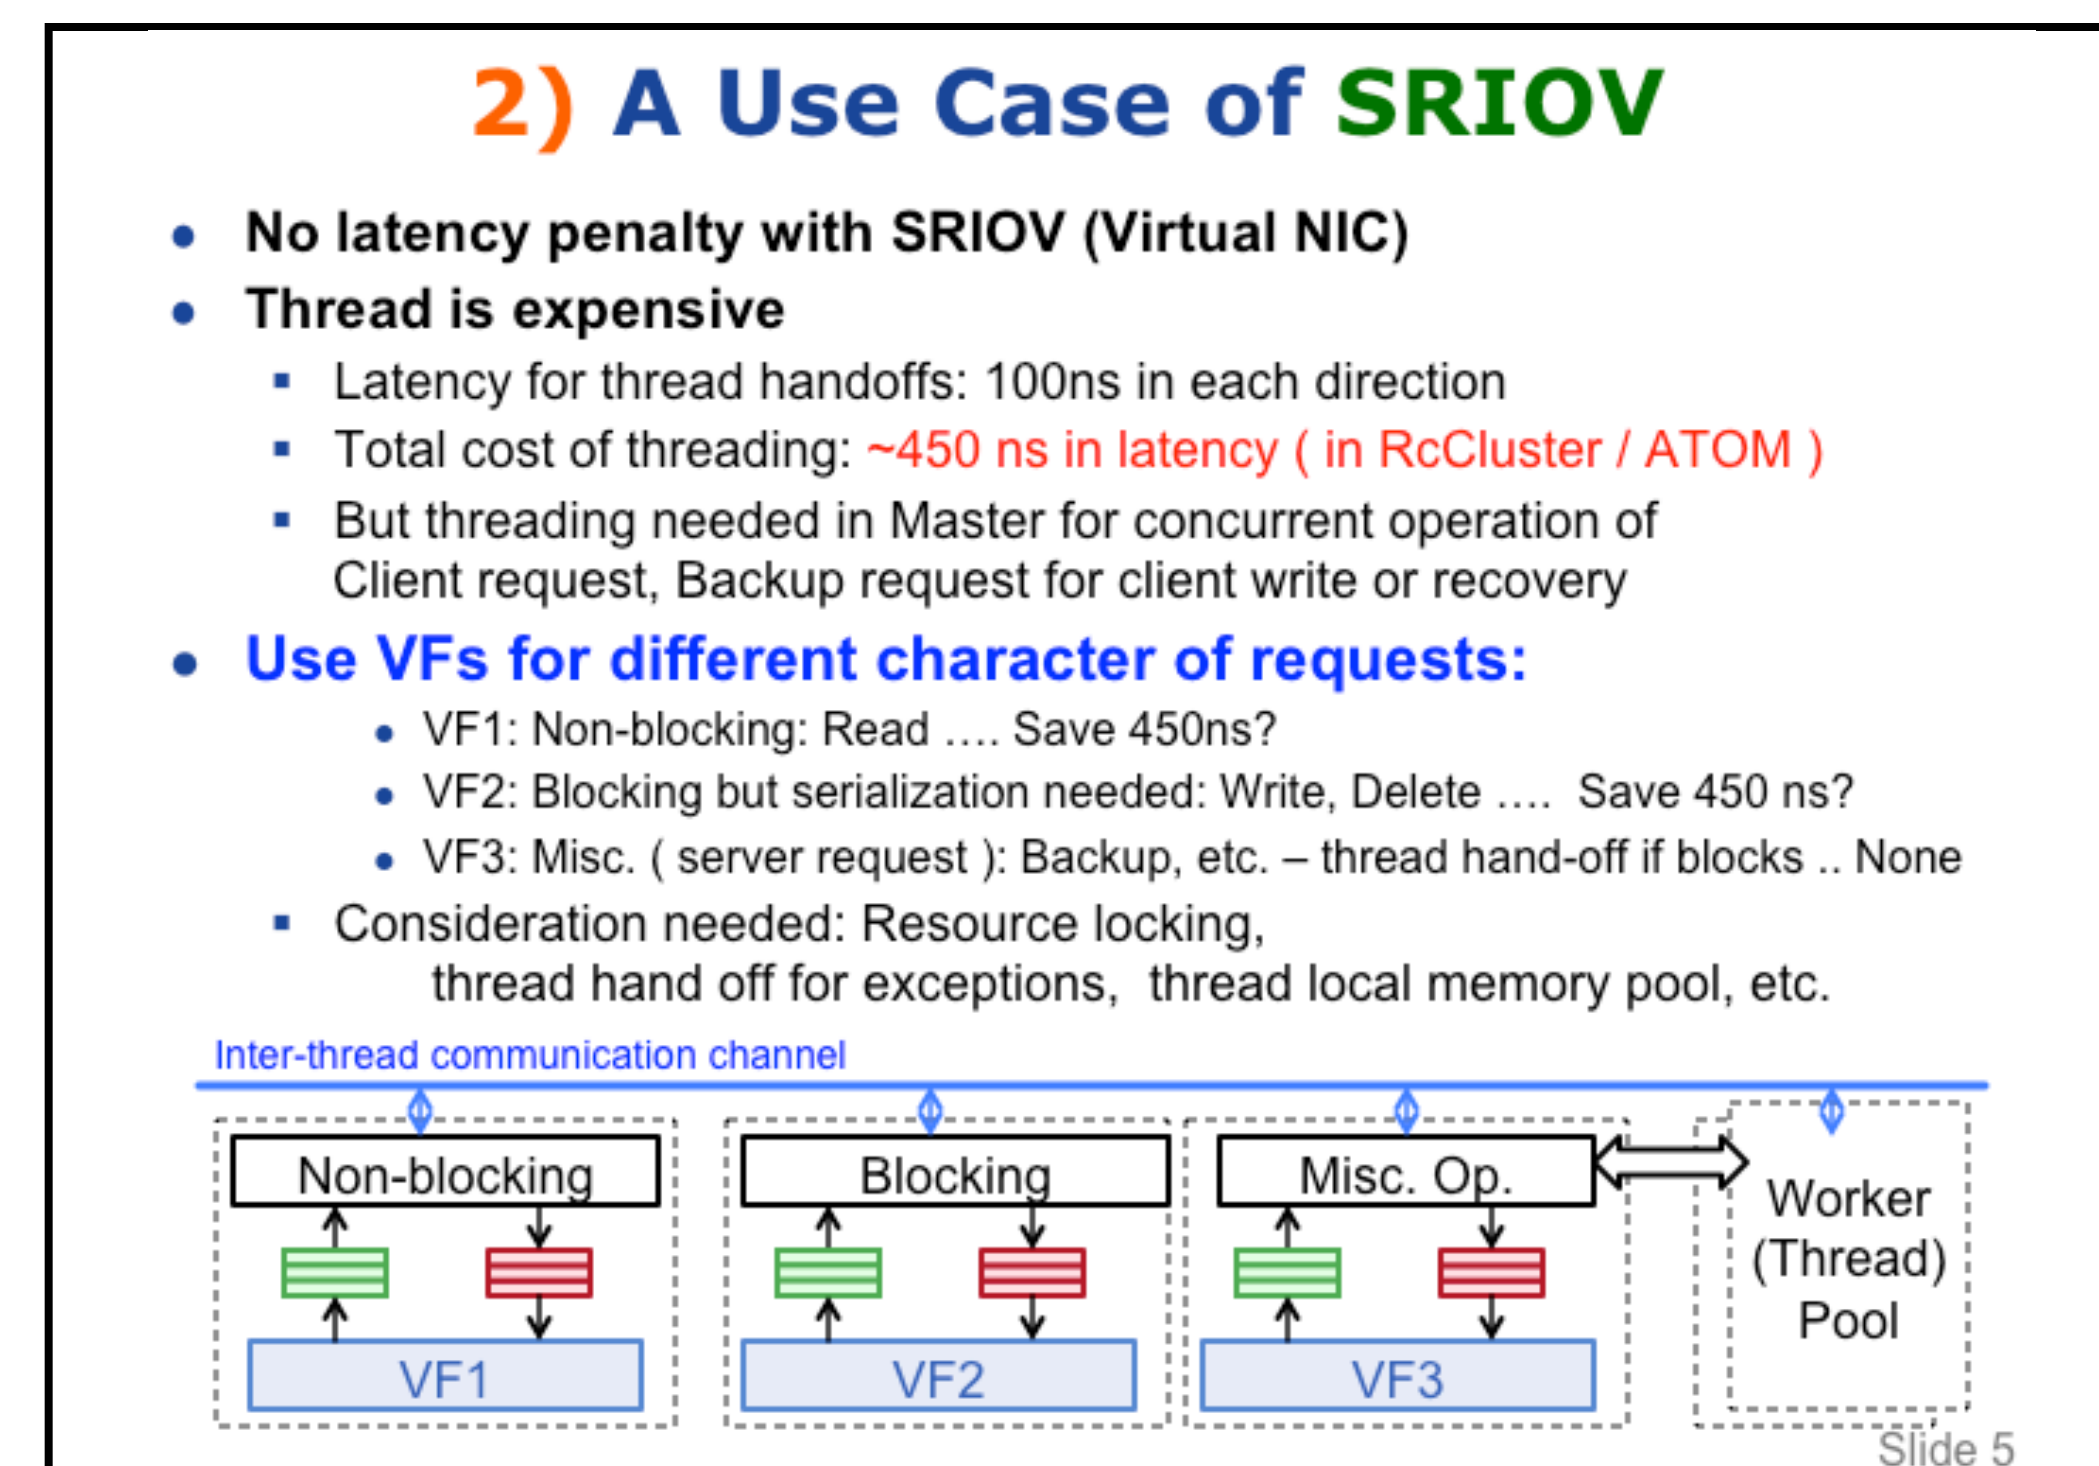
2) A Use Case of SRIOV

- No latency penalty with SRIOV (Virtual NIC)
- Thread is expensive
  - Latency for thread handoffs: 100ns in each direction
  - Total cost of threading: ~450 ns in latency ( in RcCluster / ATOM )
  - But threading needed in Master for concurrent operation of Client request, Backup request for client write or recovery
- Use VFs for different character of requests:
  - VF1: Non-blocking: Read …. Save 450ns?
  - VF2: Blocking but serialization needed: Write, Delete …. Save 450 ns?
  - VF3: Misc. ( server request ): Backup, etc. – thread hand-off if blocks .. None
  - Consideration needed: Resource locking, thread hand off for exceptions, thread local memory pool, etc.

Inter-thread communication channel

Non-blocking

VF1

Blocking

VF2

Misc. Op.

VF3

Worker (Thread) Pool

Slide 5